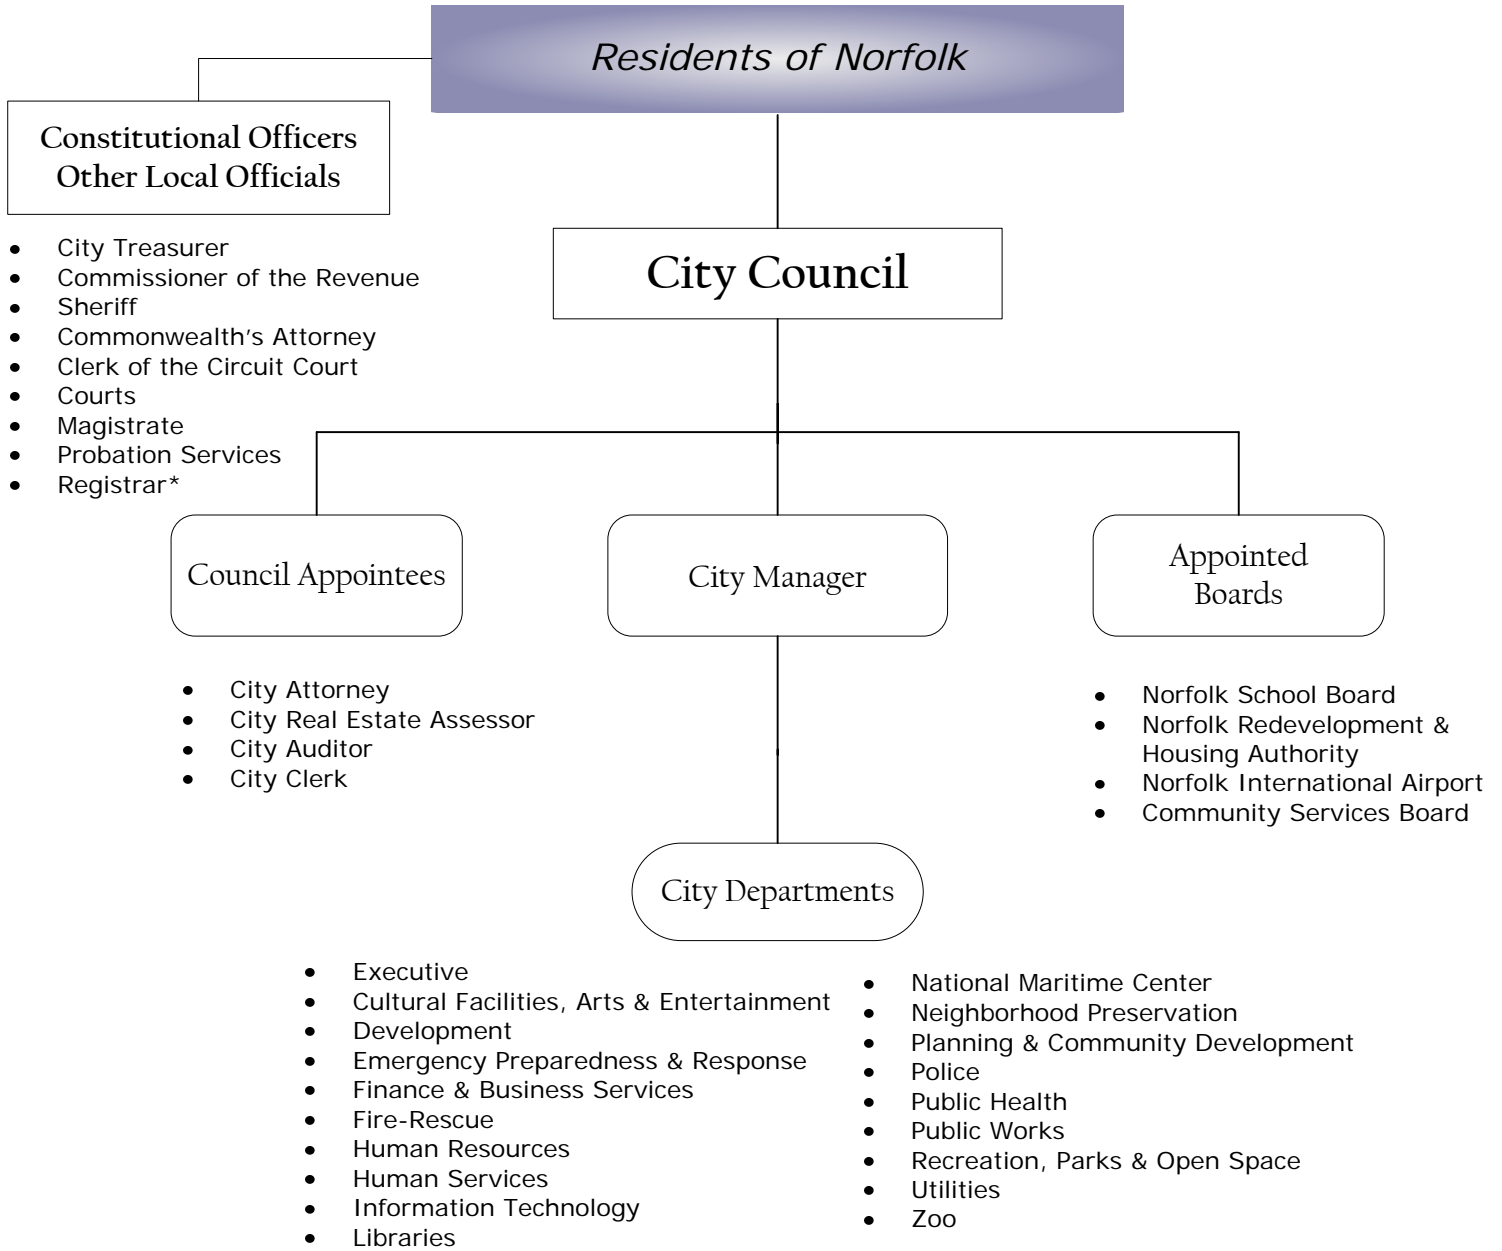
Residents of Norfolk

Constitutional Officers
Other Local Officials

- City Treasurer
- Commissioner of the Revenue
- Sheriff
- Commonwealth's Attorney
- Clerk of the Circuit Court
- Courts
- Magistrate
- Probation Services
- Registrar*

City Council

Council Appointees

City Manager

Appointed Boards

- City Attorney
- City Real Estate Assessor
- City Auditor
- City Clerk

- Norfolk School Board
- Norfolk Redevelopment & Housing Authority
- Norfolk International Airport
- Community Services Board

City Departments

- Executive
- Cultural Facilities, Arts & Entertainment
- Development
- Emergency Preparedness & Response
- Finance & Business Services
- Fire-Rescue
- Human Resources
- Human Services
- Information Technology
- Libraries

- National Maritime Center
- Neighborhood Preservation
- Planning & Community Development
- Police
- Public Health
- Public Works
- Recreation, Parks & Open Space
- Utilities
- Zoo